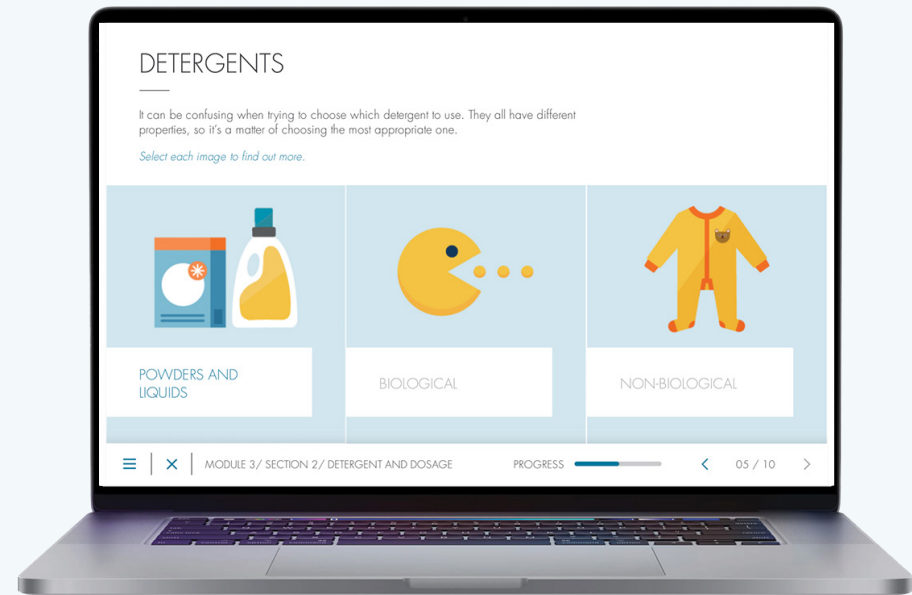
DETERGENTS

It can be confusing when trying to choose which detergent to use. They all have different properties, so it's a matter of choosing the most appropriate one.

Select each image to find out more.

POWDERS AND LIQUIDS

BIOLOGICAL

NON-BIOLOGICAL

MODULE 3/ SECTION 2/ DETERGENT AND DOSAGE

PROGRESS

05 / 10